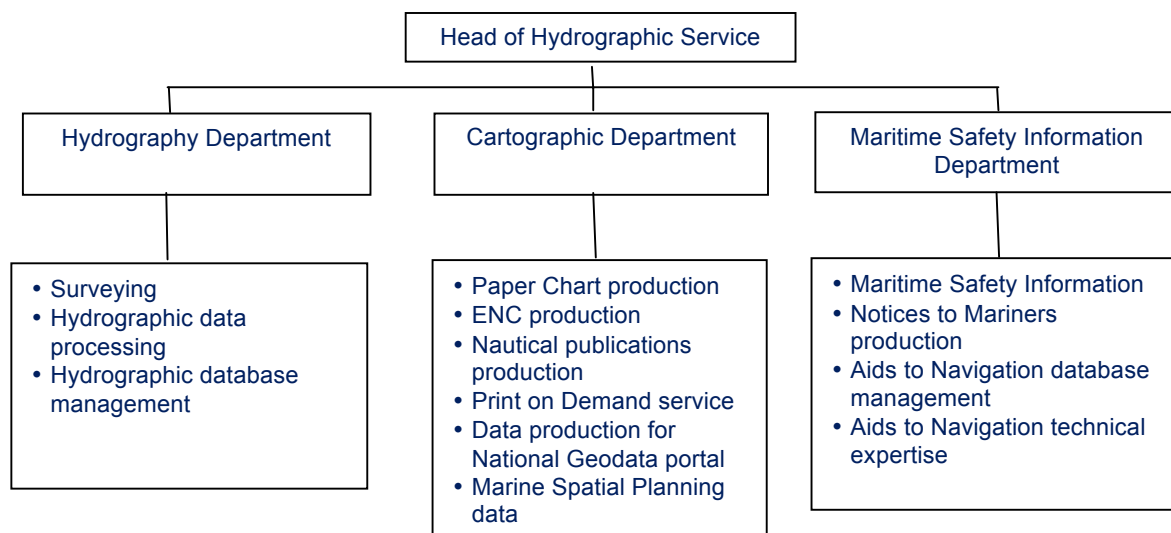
Head of Hydrographic Service

Hydrography Department

Cartographic Department

Maritime Safety Information Department

• Surveying
• Hydrographic data processing
• Hydrographic database management

• Paper Chart production
• ENC production
• Nautical publications production
• Print on Demand service
• Data production for National Geodata portal
• Marine Spatial Planning data

• Maritime Safety Information
• Notices to Mariners production
• Aids to Navigation database management
• Aids to Navigation technical expertise